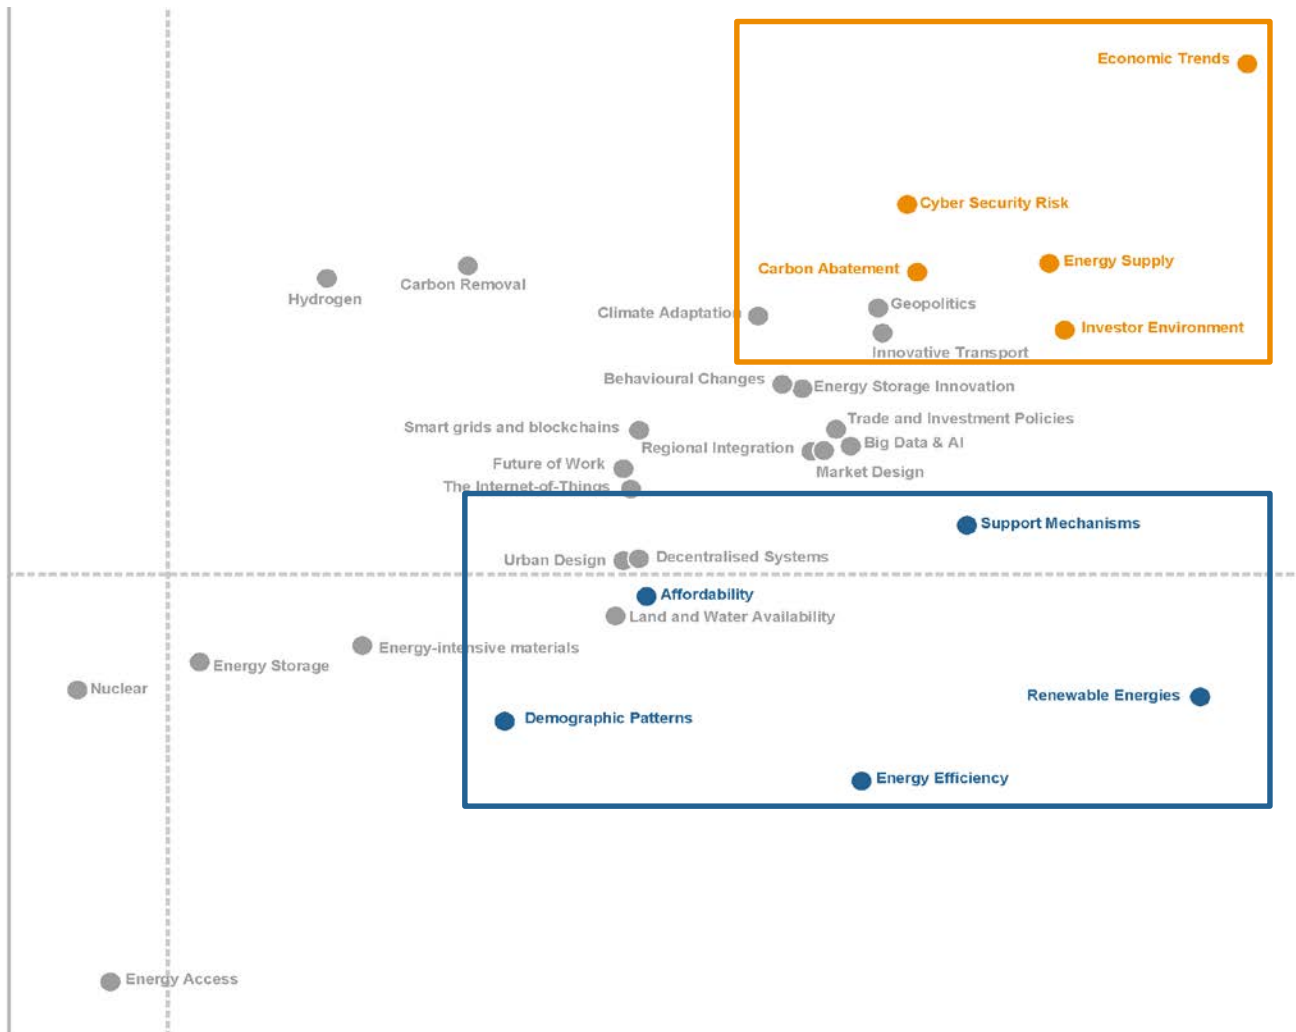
Economic Trends

Cyber Security Risk

Carbon Abatement

Energy Supply

Hydrogen

Carbon Removal

Climate Adaptation

Geopolitics

Investor Environment

Innovative Transport

Behavioural Changes

Energy Storage Innovation

Smart grids and blockchains

Trade and Investment Policies

Regional Integration

Big Data & AI

Future of Work

Market Design

The Internet-of-Things

Support Mechanisms

Urban Design

Decentralised Systems

Affordability

Land and Water Availability

Energy-intensive materials

Energy Storage

Nuclear

Renewable Energies

Demographic Patterns

Energy Efficiency

Energy Access